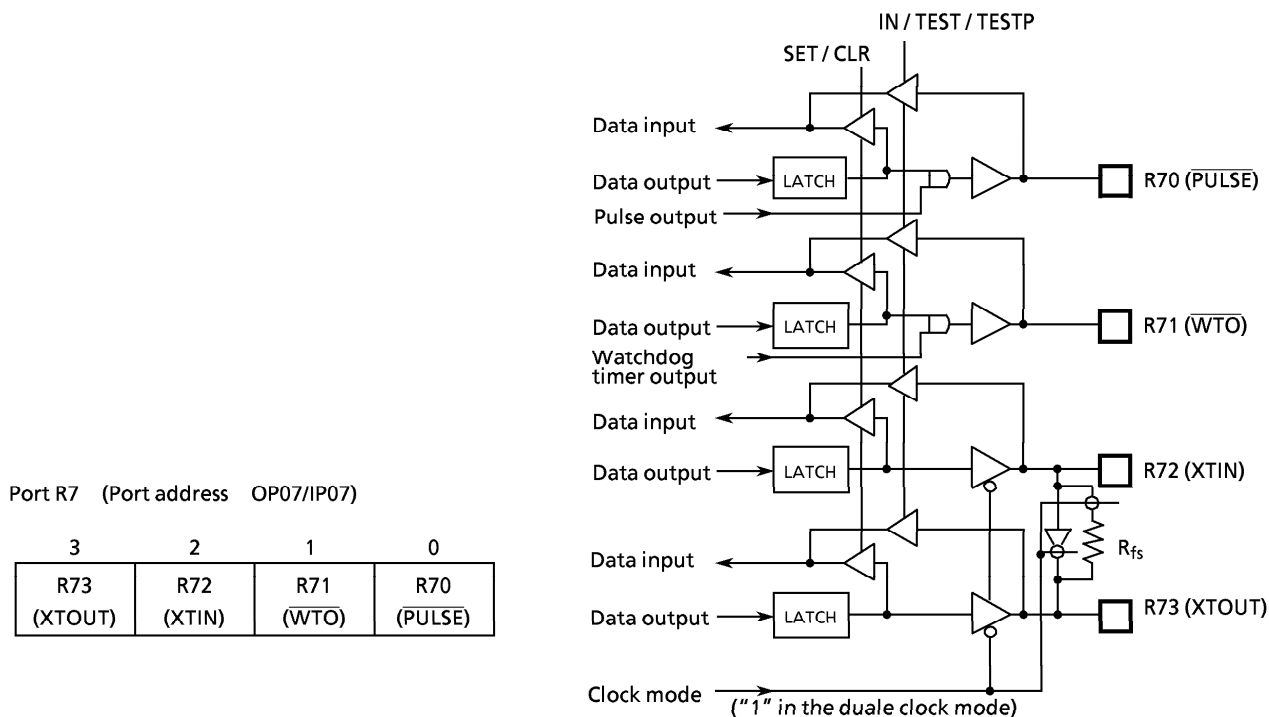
Port R7 (Port address OP07/IP07)

| 3 | 2 | 1 | 0 |
|---|---|---|---|
| R73 (XTOUT) | R72 (XTIN) | R71 ($\overline{\text{WTO}}$) | R70 ($\overline{\text{PULSE}}$) |

IN / TEST / TESTP
SET / CLR
Data input
Data output
LATCH
Pulse output
R70 ($\overline{\text{PULSE}}$)
Data input
Data output
LATCH
Watchdog timer output
R71 ($\overline{\text{WTO}}$)
Data input
Data output
LATCH
R72 (XTIN)
$R_{fs}$
Data input
Data output
LATCH
R73 (XTOUT)
Clock mode
("1" in the duale clock mode)